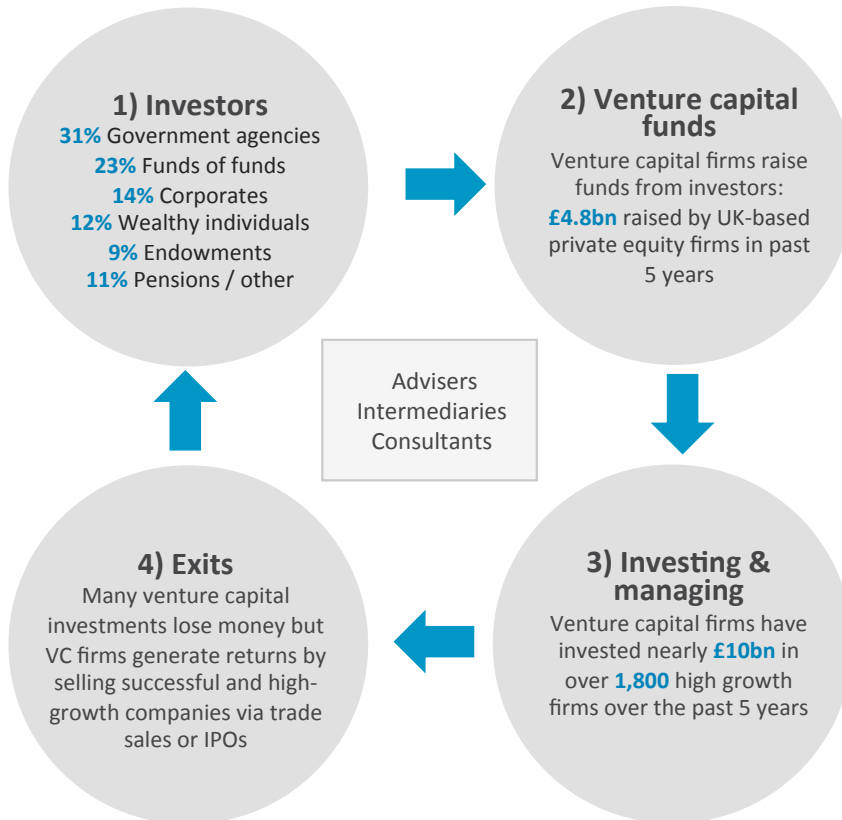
1) Investors
31% Government agencies
23% Funds of funds
14% Corporates
12% Wealthy individuals
9% Endowments
11% Pensions / other

2) Venture capital funds
Venture capital firms raise funds from investors: £4.8bn raised by UK-based private equity firms in past 5 years

Advisers
Intermediaries
Consultants

3) Investing & managing
Venture capital firms have invested nearly £10bn in over 1,800 high growth firms over the past 5 years

4) Exits
Many venture capital investments lose money but VC firms generate returns by selling successful and high-growth companies via trade sales or IPOs